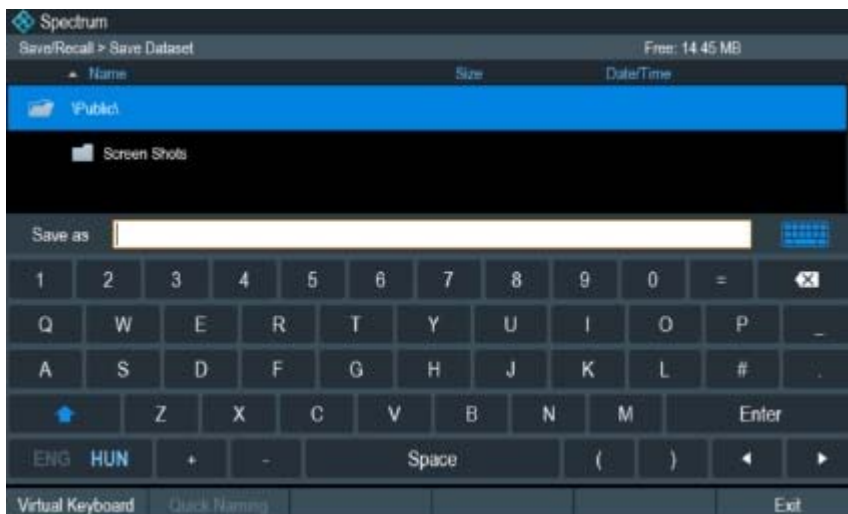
Spectrum

Save/Recall > Save Dataset

Free: 14.45 MB

Name Size Date/Time

\Public\

Screen Shots

Save as

1 2 3 4 5 6 7 8 9 0 =

Q W E R T Y U I O P _

A S D F G H J K L # .

Z X C V B N M Enter

ENG HUN + - Space ( ) ◄ ►

Virtual Keyboard Quick Naming Exit